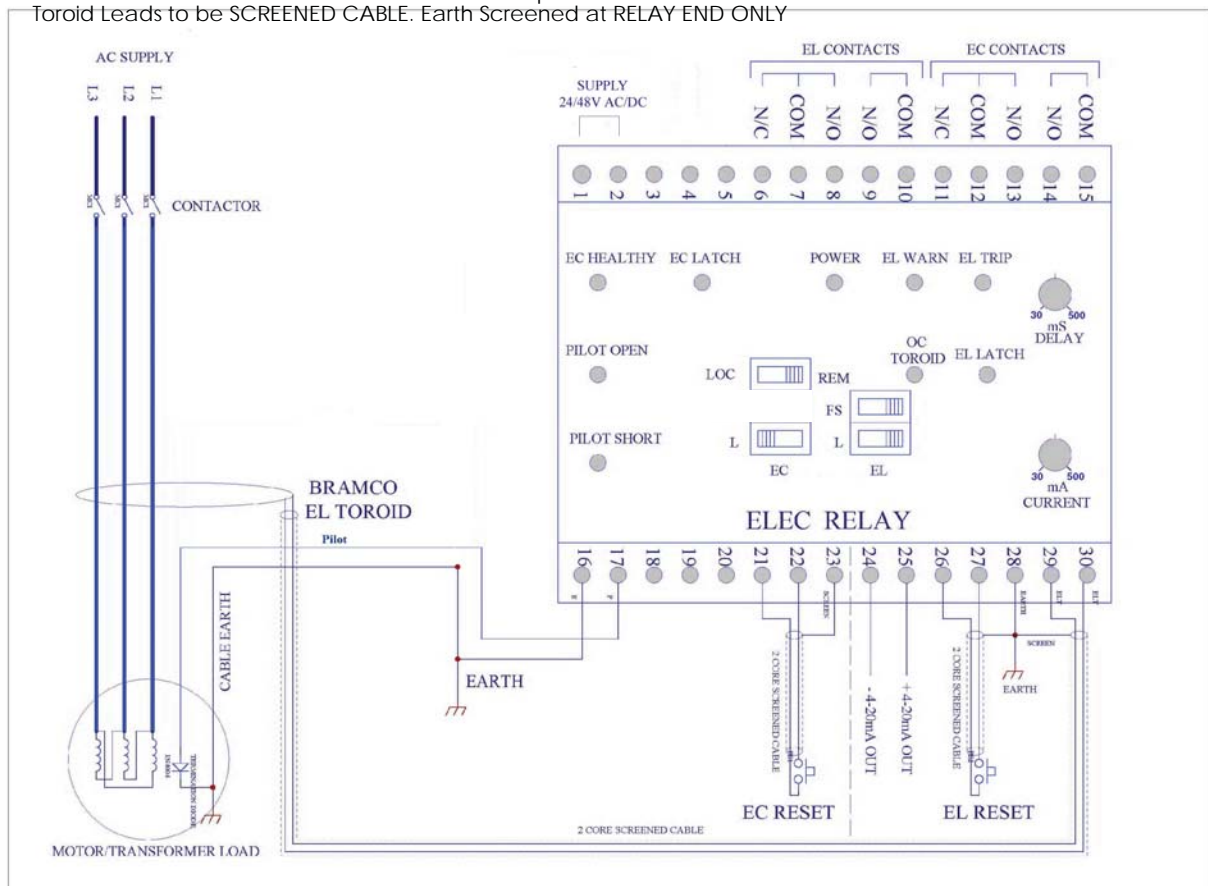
Toroid Leads to be SCREENED CABLE. Earth Screened at RELAY END ONLY

AC SUPPLY

L3 L2 L1

CONTACTOR

SUPPLY 24/48V AC/DC

EL CONTACTS

EC CONTACTS

N/C COM N/O N/O COM N/C COM N/O N/O COM

1 2 3 4 5 6 7 8 9 10 11 12 13 14 15

EC HEALTHY EC LATCH POWER EL WARN EL TRIP

30 500 mS DELAY

PILOT OPEN

LOC REM

OC TOROID EL LATCH

FS

PILOT SHORT

L L

EC EL

30 500 mA CURRENT

BRAMCO EL TOROID

ELEC RELAY

Pilot

16 17 18 19 20 21 22 23 24 25 26 27 28 29 30

E P SCREEN EARTH ELT ELT

CABLE EARTH

EARTH

2 CORE SCREENED CABLE

- 4-20mA OUT

+ 4-20mA OUT

2 CORE SCREENED CABLE

SCREEN

EARTH

TERMINATION DIODE

EC RESET

EL RESET

2 CORE SCREENED CABLE

MOTOR/TRANSFORMER LOAD